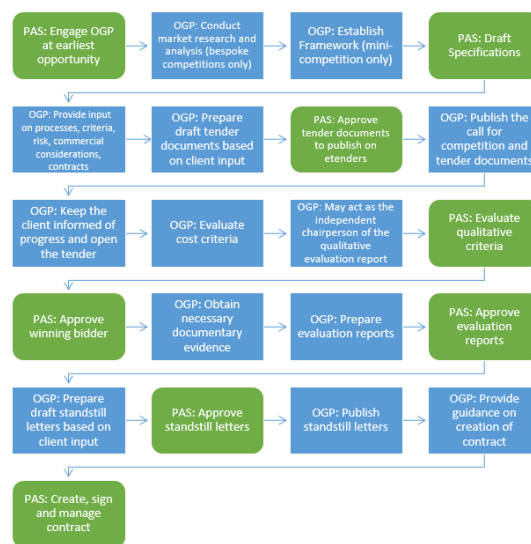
PAS: Engage OGP at earliest opportunity

OGP: Conduct market research and analysis (bespoke competitions only)

OGP: Establish Framework (mini-competition only)

PAS: Draft Specifications

OGP: Provide input on processes, criteria, risk, commercial considerations, contracts

OGP: Prepare draft tender documents based on client input

PAS: Approve tender documents to publish on etenders

OGP: Publish the call for competition and tender documents

OGP: Keep the client informed of progress and open the tender

OGP: Evaluate cost criteria

OGP: May act as the independent chairperson of the qualitative evaluation report

PAS: Evaluate qualitative criteria

PAS: Approve winning bidder

OGP: Obtain necessary documentary evidence

OGP: Prepare evaluation reports

PAS: Approve evaluation reports

OGP: Prepare draft standstill letters based on client input

PAS: Approve standstill letters

OGP: Publish standstill letters

OGP: Provide guidance on creation of contract

PAS: Create, sign and manage contract